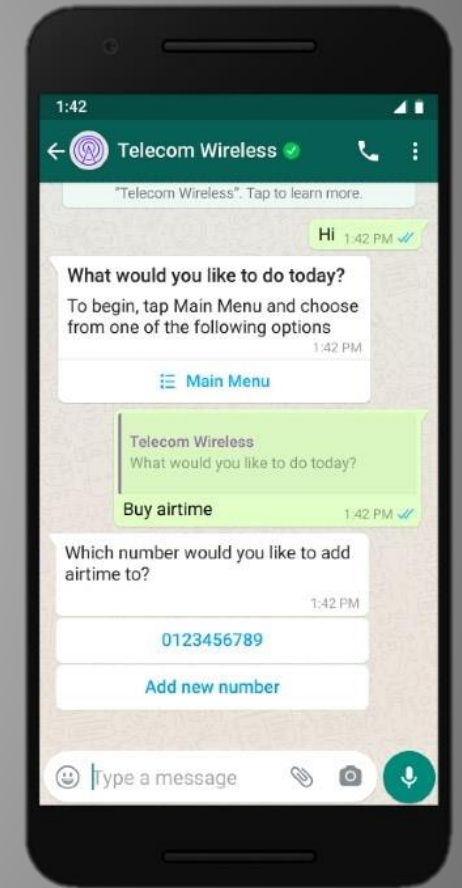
1:42

Telecom Wireless

"Telecom Wireless". Tap to learn more.

Hi 1:42 PM

What would you like to do today?

To begin, tap Main Menu and choose from one of the following options

1:42 PM

Main Menu

Telecom Wireless
What would you like to do today?

Buy airtime 1:42 PM

Which number would you like to add airtime to?

1:42 PM

0123456789

Add new number

Type a message